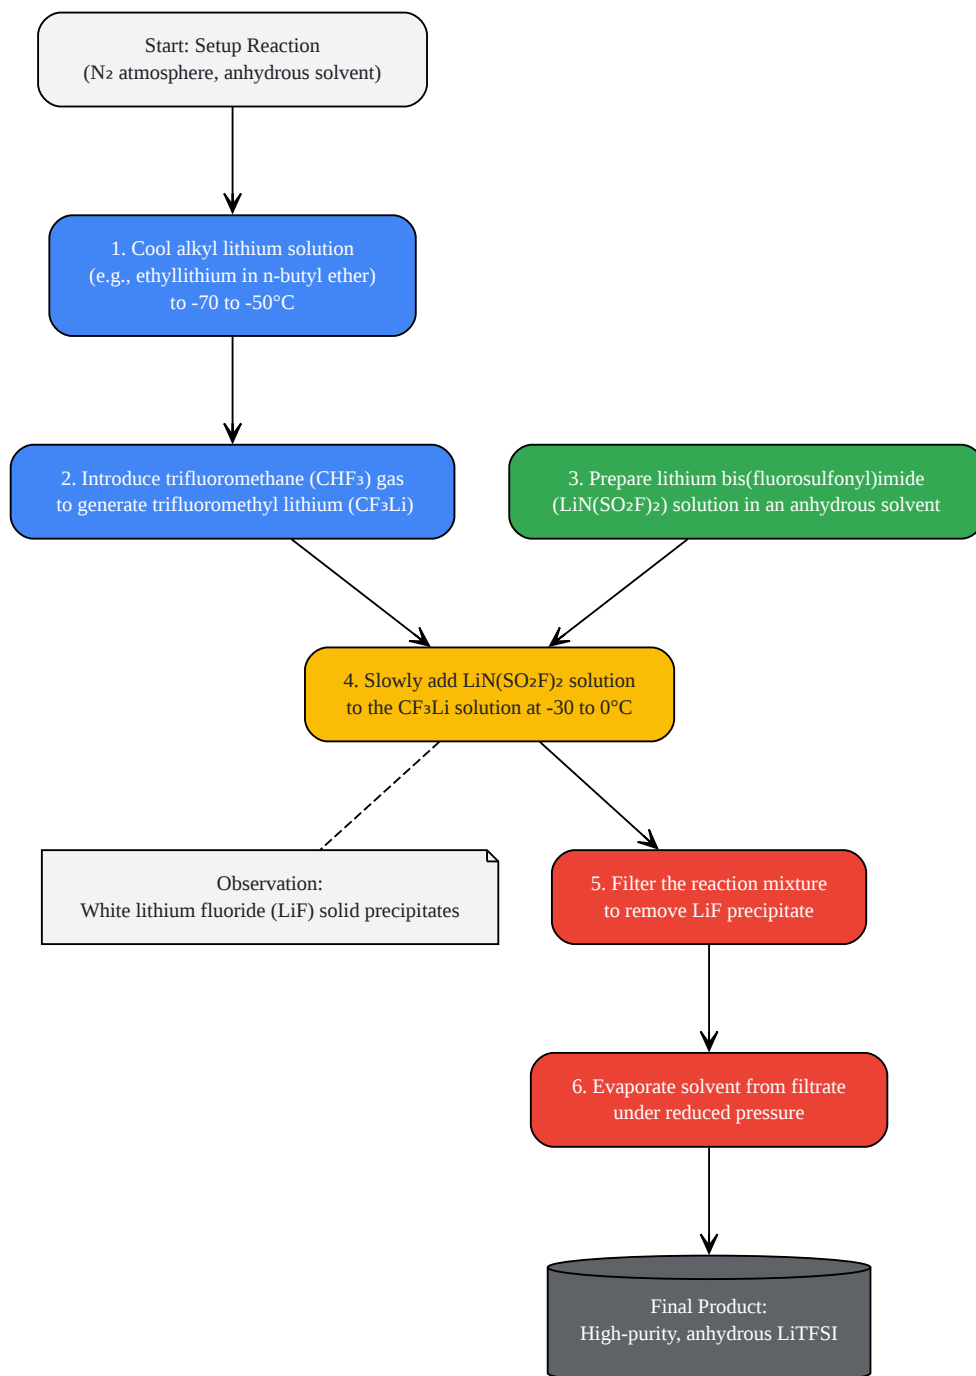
Start: Setup Reaction
($N_2$ atmosphere, anhydrous solvent)

1. Cool alkyl lithium solution
(e.g., ethyllithium in n-butyl ether)
to -70 to -50°C

2. Introduce trifluoromethane ($CHF_3$) gas
to generate trifluoromethyl lithium ($CF_3Li$)

3. Prepare lithium bis(fluorosulfonyl)imide
($LiN(SO_2F)_2$) solution in an anhydrous solvent

4. Slowly add $LiN(SO_2F)_2$ solution
to the $CF_3Li$ solution at -30 to 0°C

Observation:
White lithium fluoride (LiF) solid precipitates

5. Filter the reaction mixture
to remove LiF precipitate

6. Evaporate solvent from filtrate
under reduced pressure

Final Product:
High-purity, anhydrous LiTFSI